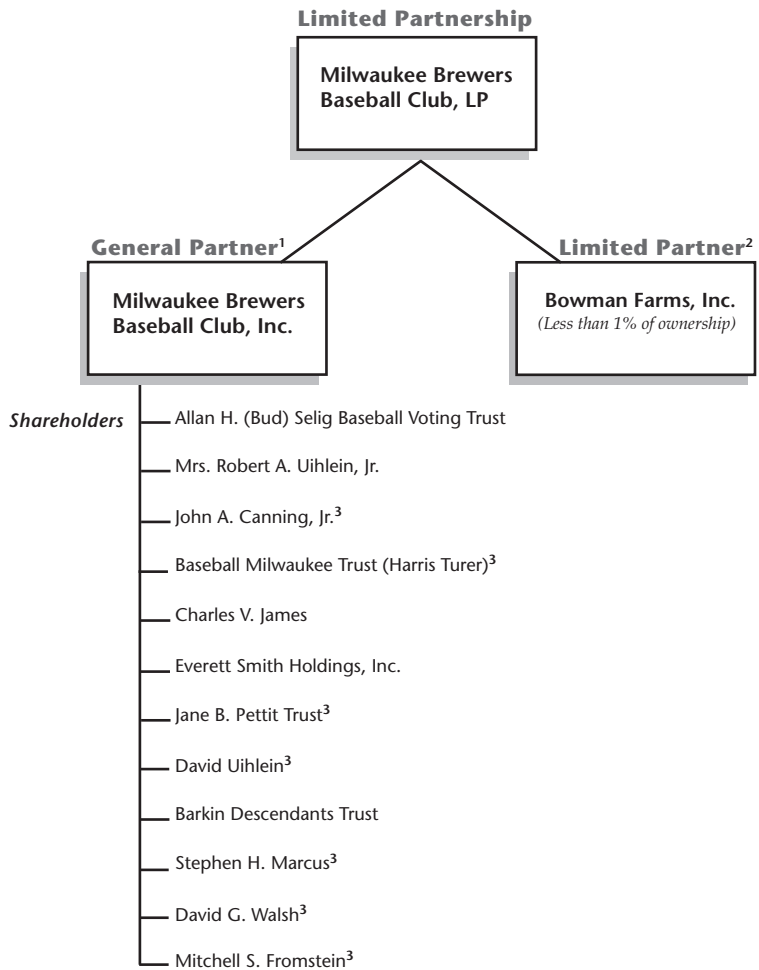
Limited Partnership

Milwaukee Brewers Baseball Club, LP

General Partner$^1$

Milwaukee Brewers Baseball Club, Inc.

Limited Partner$^2$

Bowman Farms, Inc.
(Less than 1% of ownership)

Shareholders

Allan H. (Bud) Selig Baseball Voting Trust

Mrs. Robert A. Uihlein, Jr.

John A. Canning, Jr.$^3$

Baseball Milwaukee Trust (Harris Turer)$^3$

Charles V. James

Everett Smith Holdings, Inc.

Jane B. Pettit Trust$^3$

David Uihlein$^3$

Barkin Descendants Trust

Stephen H. Marcus$^3$

David G. Walsh$^3$

Mitchell S. Fromstein$^3$